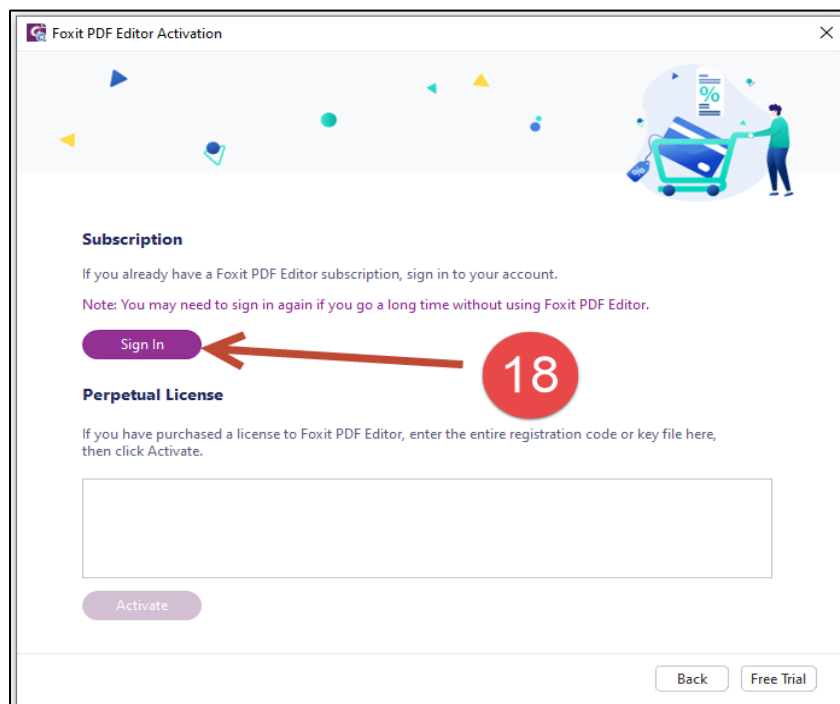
Foxit PDF Editor Activation

%

Subscription

If you already have a Foxit PDF Editor subscription, sign in to your account.

Note: You may need to sign in again if you go a long time without using Foxit PDF Editor.

Sign In

18

Perpetual License

If you have purchased a license to Foxit PDF Editor, enter the entire registration code or key file here, then click Activate.

Activate

Back

Free Trial